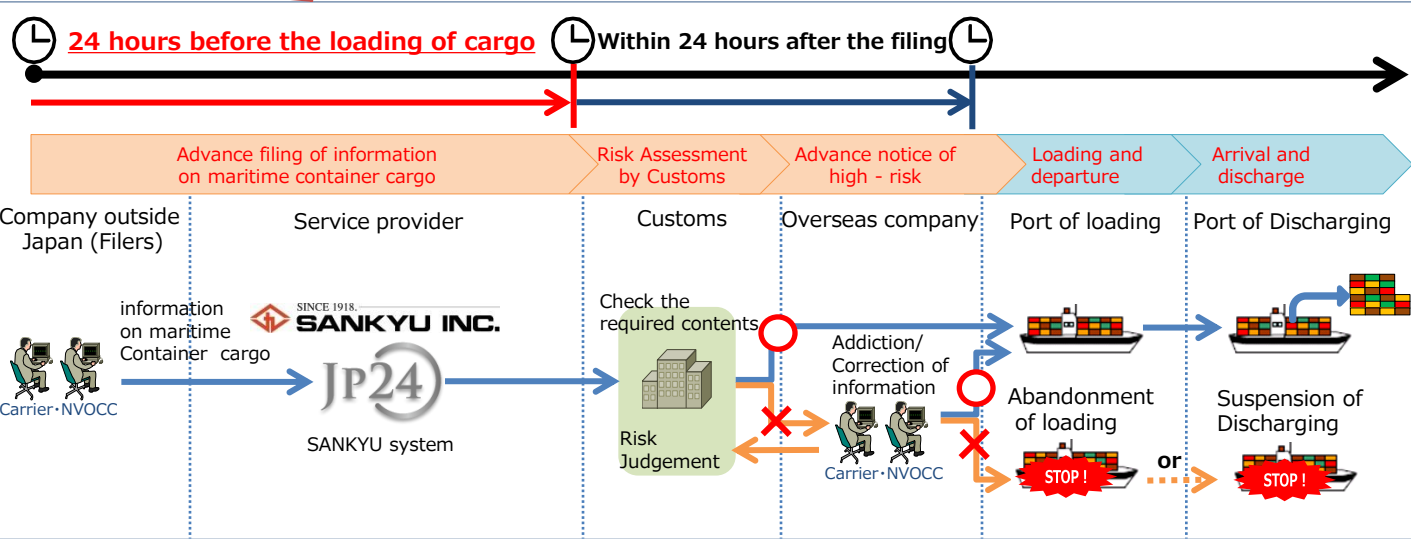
24 hours before the loading of cargo

Within 24 hours after the filing

Advance filing of information on maritime container cargo

Risk Assessment by Customs

Advance notice of high - risk

Loading and departure

Arrival and discharge

Company outside Japan (Filers)

Service provider

Customs

Overseas company

Port of loading

Port of Discharging

information on maritime Container cargo

Carrier・NVOCC

SINCE 1918. SANKYU INC.

JP24

SANKYU system

Check the required contents

Risk Judgement

Addiction/ Correction of information

Carrier・NVOCC

Abandonment of loading

Suspension of Discharging

STOP !

or

STOP !